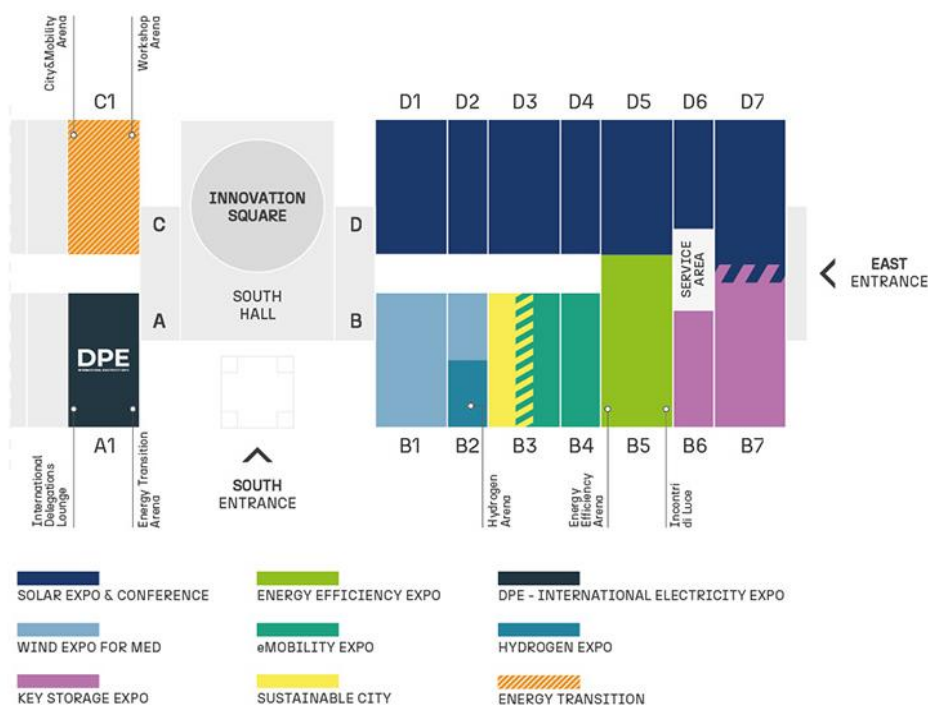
City&Mobility Arena

Workshop Arena

C1

D1 D2 D3 D4 D5 D6 D7

INNOVATION SQUARE

C

D

SERVICE AREA

EAST ENTRANCE

SOUTH HALL

A

B

DPE

A1

B1 B2 B3 B4 B5 B6 B7

International Delegations Lounge

Energy Transition Arena

SOUTH ENTRANCE

Hydrogen Arena

Energy Efficiency Arena

Incontri di Luce

SOLAR EXPO & CONFERENCE

ENERGY EFFICIENCY EXPO

DPE - INTERNATIONAL ELECTRICITY EXPO

WIND EXPO FOR MED

eMOBILITY EXPO

HYDROGEN EXPO

KEY STORAGE EXPO

SUSTAINABLE CITY

ENERGY TRANSITION